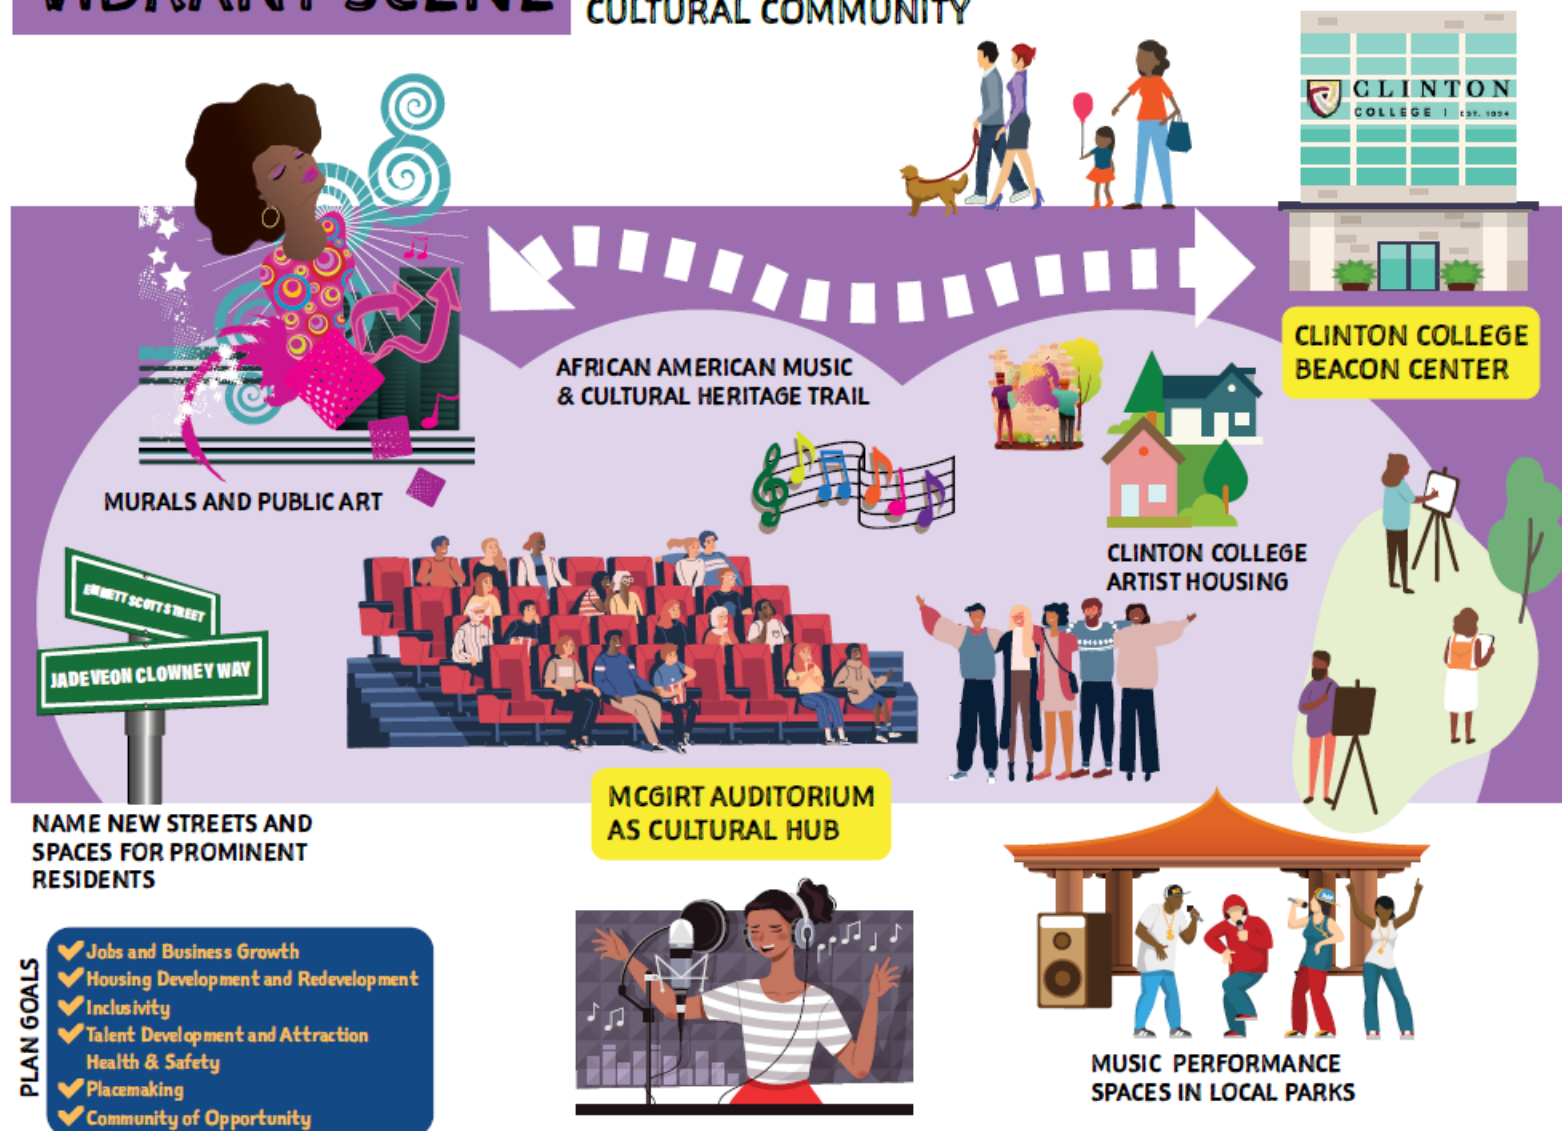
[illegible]

CULTURAL COMMUNITY

CLINTON COLLEGE | EST. 1894

AFRICAN AMERICAN MUSIC & CULTURAL HERITAGE TRAIL

CLINTON COLLEGE BEACON CENTER

MURALS AND PUBLIC ART

CLINTON COLLEGE ARTIST HOUSING

EMMETT SCOTT STREET

JADEVEON CLOWNEY WAY

NAME NEW STREETS AND SPACES FOR PROMINENT RESIDENTS

MCGIRT AUDITORIUM AS CULTURAL HUB

PLAN GOALS

✔Jobs and Business Growth
✔Housing Development and Redevelopment
✔Inclusivity
✔Talent Development and Attraction
Health & Safety
✔Placemaking
✔Community of Opportunity

MUSIC PERFORMANCE SPACES IN LOCAL PARKS